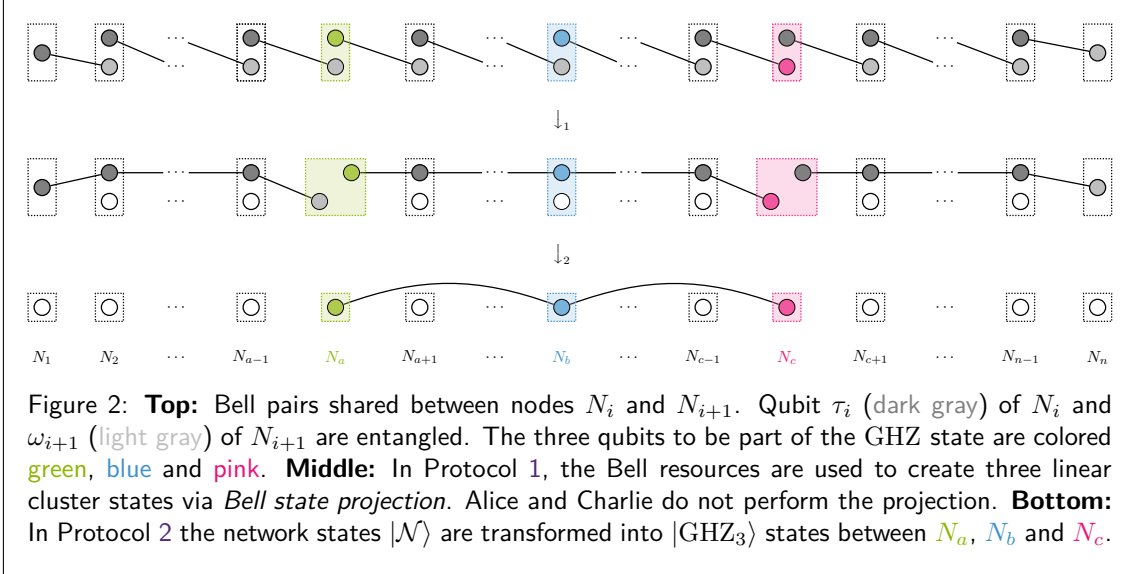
$\downarrow_1$

$\downarrow_2$

$N_1$ $N_2$ $\cdots$ $N_{a-1}$ $N_a$ $N_{a+1}$ $\cdots$ $N_b$ $\cdots$ $N_{c-1}$ $N_c$ $N_{c+1}$ $\cdots$ $N_{n-1}$ $N_n$

Figure 2: **Top:** Bell pairs shared between nodes $N_i$ and $N_{i+1}$. Qubit $\tau_i$ (dark gray) of $N_i$ and $\omega_{i+1}$ (light gray) of $N_{i+1}$ are entangled. The three qubits to be part of the GHZ state are colored green, blue and pink. **Middle:** In Protocol 1, the Bell resources are used to create three linear cluster states via *Bell state projection*. Alice and Charlie do not perform the projection. **Bottom:** In Protocol 2 the network states $|\mathcal{N}\rangle$ are transformed into $|\mathrm{GHZ}_3\rangle$ states between $N_a$, $N_b$ and $N_c$.